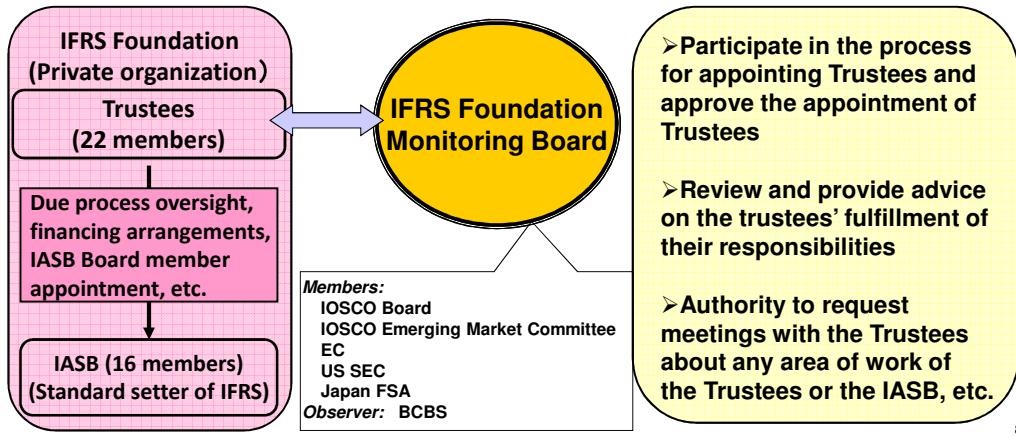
IFRS Foundation
(Private organization)

Trustees
(22 members)

Due process oversight, financing arrangements, IASB Board member appointment, etc.

IASB (16 members)
(Standard setter of IFRS)

IFRS Foundation Monitoring Board

Members:
IOSCO Board
IOSCO Emerging Market Committee
EC
US SEC
Japan FSA
Observer: BCBS

➢Participate in the process for appointing Trustees and approve the appointment of Trustees

➢Review and provide advice on the trustees' fulfillment of their responsibilities

➢Authority to request meetings with the Trustees about any area of work of the Trustees or the IASB, etc.